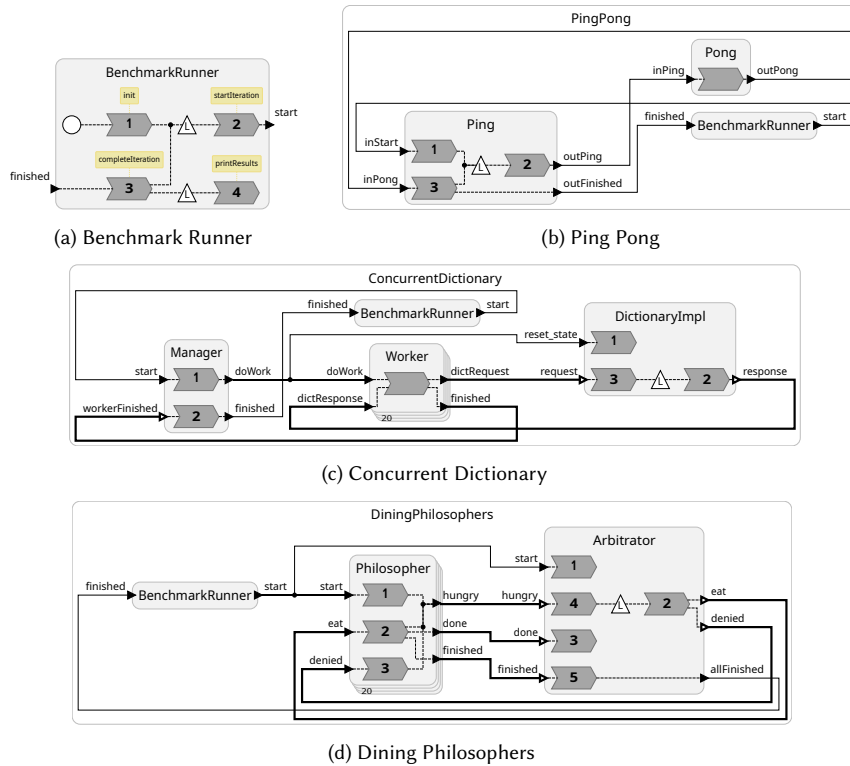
BenchmarkRunner
init
startIteration
1
L
2
start
completeIteration
printResults
finished
3
L
4

(a) Benchmark Runner

PingPong
Pong
inPing
outPong
finished
BenchmarkRunner
start
Ping
inStart
1
L
2
outPing
inPong
3
outFinished

(b) Ping Pong

ConcurrentDictionary
finished
BenchmarkRunner
start
DictionaryImpl
reset_state
1
Manager
Worker
start
1
doWork
doWork
dictRequest
request
3
L
2
response
workerFinished
2
finished
dictResponse
finished
20

(c) Concurrent Dictionary

DiningPhilosophers
Arbitrator
start
1
Philosopher
finished
BenchmarkRunner
start
start
1
hungry
hungry
4
L
2
eat
eat
2
done
done
3
denied
denied
3
finished
finished
5
allFinished
20

(d) Dining Philosophers